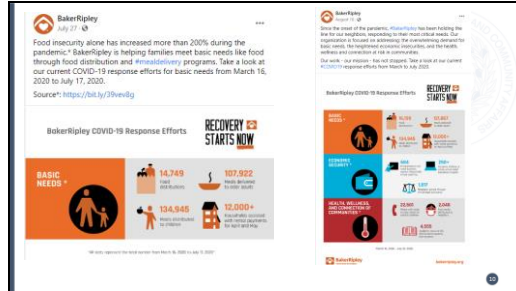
BakerRipley
July 27 · 

Food insecurity alone has increased more than 200% during the pandemic.* BakerRipley is helping families meet basic needs like food through food distribution and #mealdelivery programs. Take a look at our current COVID-19 response efforts for basic needs from March 16, 2020 to July 17, 2020.

Source*: https://bit.ly/39wv8g

BakerRipley COVID-19 Response Efforts

RECOVERY STARTS NOW

BASIC NEEDS *

14,749 Food distributions

107,922 Meals delivered to older adults

134,945 Meals distributed to children

12,000+ Households assisted with rental payments for April and May

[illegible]

BakerRipley
August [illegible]

Since the onset of the pandemic, #BakerRipley has been holding the line for our neighbors, responding to their most critical needs. Our organization is focused on addressing the overwhelming demand for basic needs, the heightened economic insecurities, and the health, wellness and connection of at risk communities.

Our work - our mission - has not stopped. Take a look at our current #COVID19 response efforts from March to July 2020.

BakerRipley COVID-19 Response Efforts

RECOVERY STARTS NOW

BASIC NEEDS

ECONOMIC SECURITY

HEALTH, WELLNESS, AND CONNECTION OF COMMUNITIES

BakerRipley

10